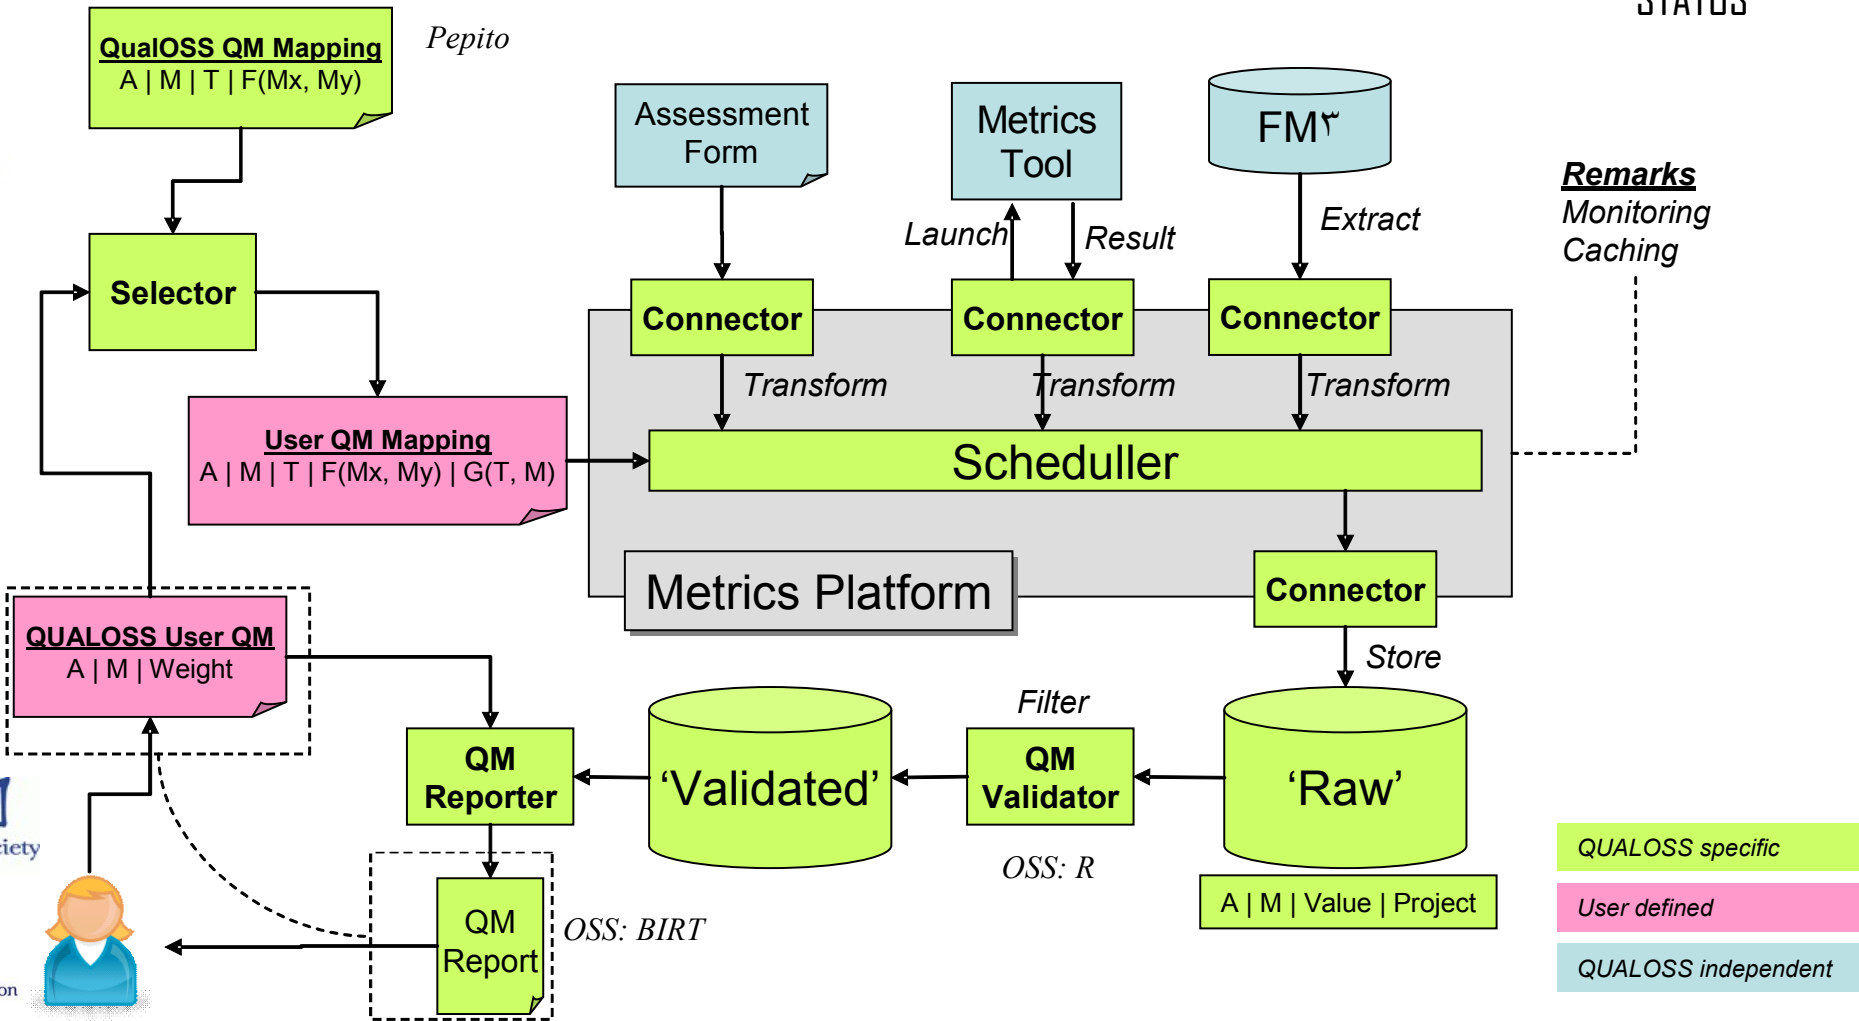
STATUS

QualOSS QM Mapping
A | M | T | F(Mx, My)

Pepito

Assessment Form

Metrics Tool

FM۳

Remarks
Monitoring
Caching

Launch
Result
Extract

Selector

Connector
Connector
Connector

Transform
Transform
Transform

User QM Mapping
A | M | T | F(Mx, My) | G(T, M)

Scheduller

Metrics Platform

Connector

Store

QUALOSS User QM
A | M | Weight

Filter

QM Reporter

'Validated'

QM Validator

'Raw'

A | M | Value | Project

OSS: R

iety

QM Report

OSS: BIRT

on

QUALOSS specific
User defined
QUALOSS independent